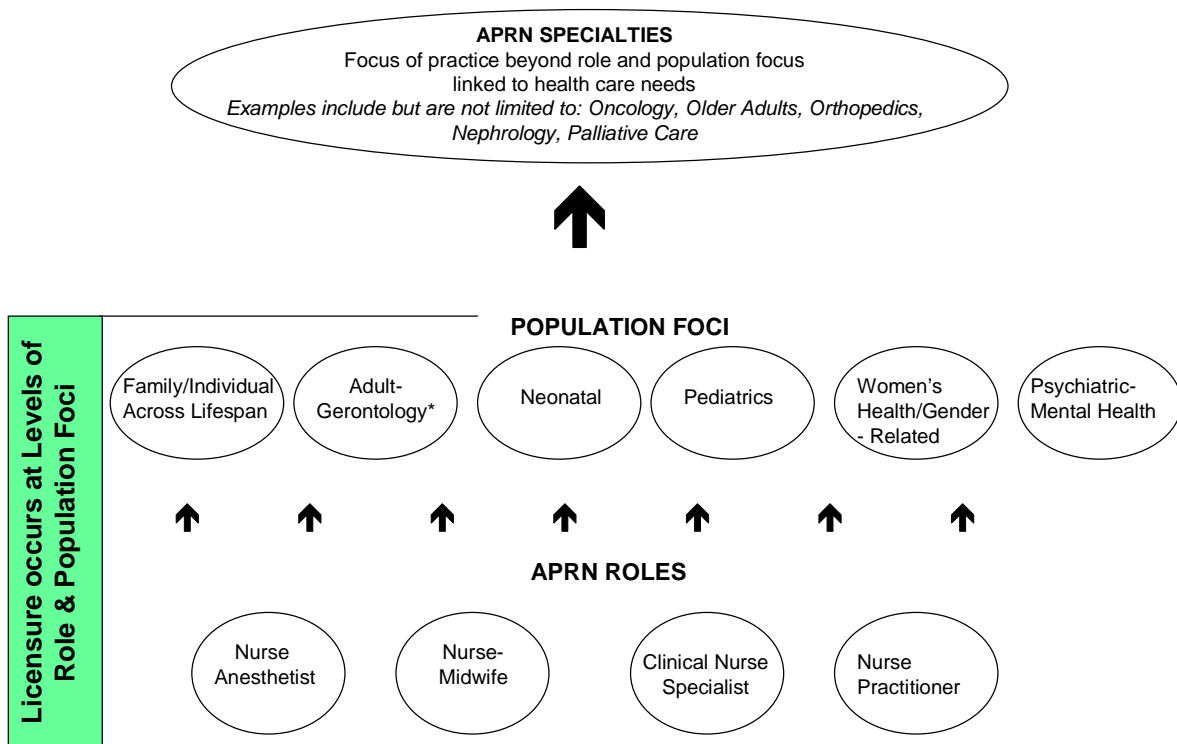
**APRN SPECIALTIES**
Focus of practice beyond role and population focus linked to health care needs
*Examples include but are not limited to: Oncology, Older Adults, Orthopedics, Nephrology, Palliative Care*

Licensure occurs at Levels of Role & Population Foci

**POPULATION FOCI**

Family/Individual Across Lifespan

Adult-Gerontology*

Neonatal

Pediatrics

Women's Health/Gender - Related

Psychiatric-Mental Health

**APRN ROLES**

Nurse Anesthetist

Nurse-Midwife

Clinical Nurse Specialist

Nurse Practitioner